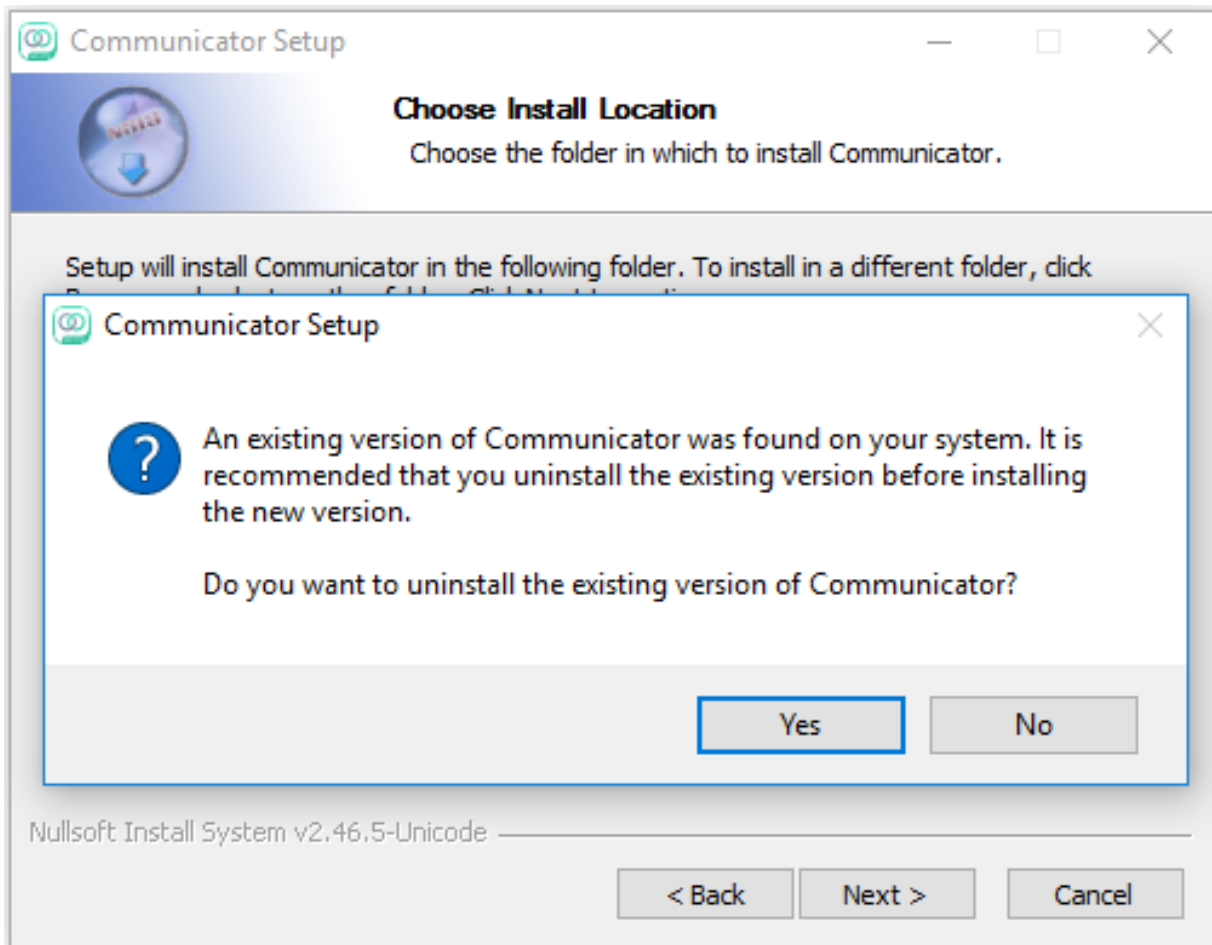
Communicator Setup

Choose Install Location

Choose the folder in which to install Communicator.

Setup will install Communicator in the following folder. To install in a different folder, click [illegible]

Communicator Setup

An existing version of Communicator was found on your system. It is recommended that you uninstall the existing version before installing the new version.

Do you want to uninstall the existing version of Communicator?

Yes

No

Nullsoft Install System v2.46.5-Unicode

< Back

Next >

Cancel